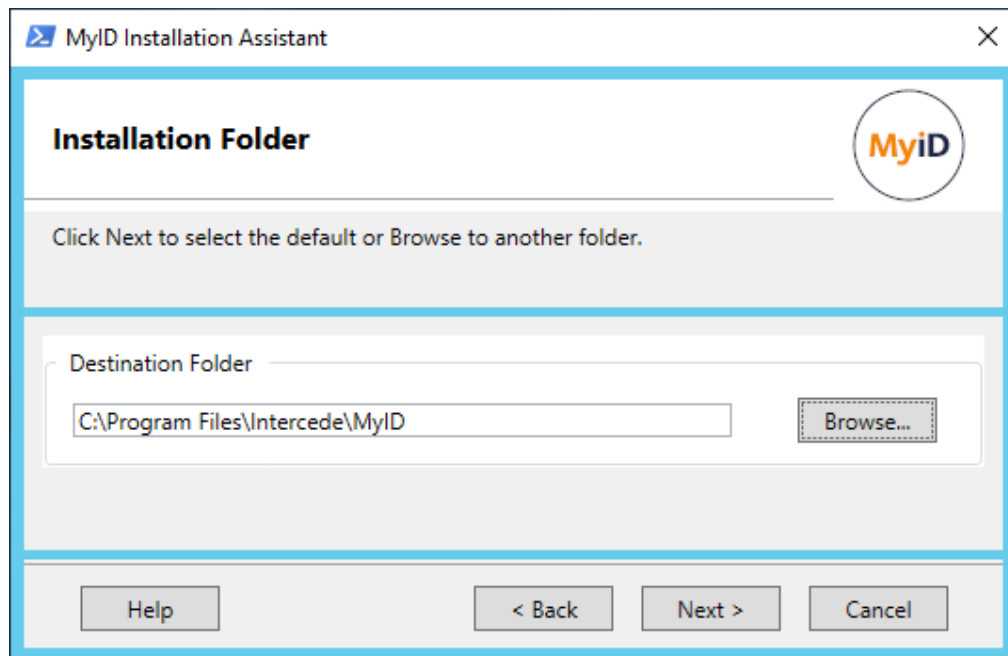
MyID Installation Assistant

Installation Folder

MyID

Click Next to select the default or Browse to another folder.

Destination Folder

C:\Program Files\Intercede\MyID

Browse...

Help

< Back

Next >

Cancel